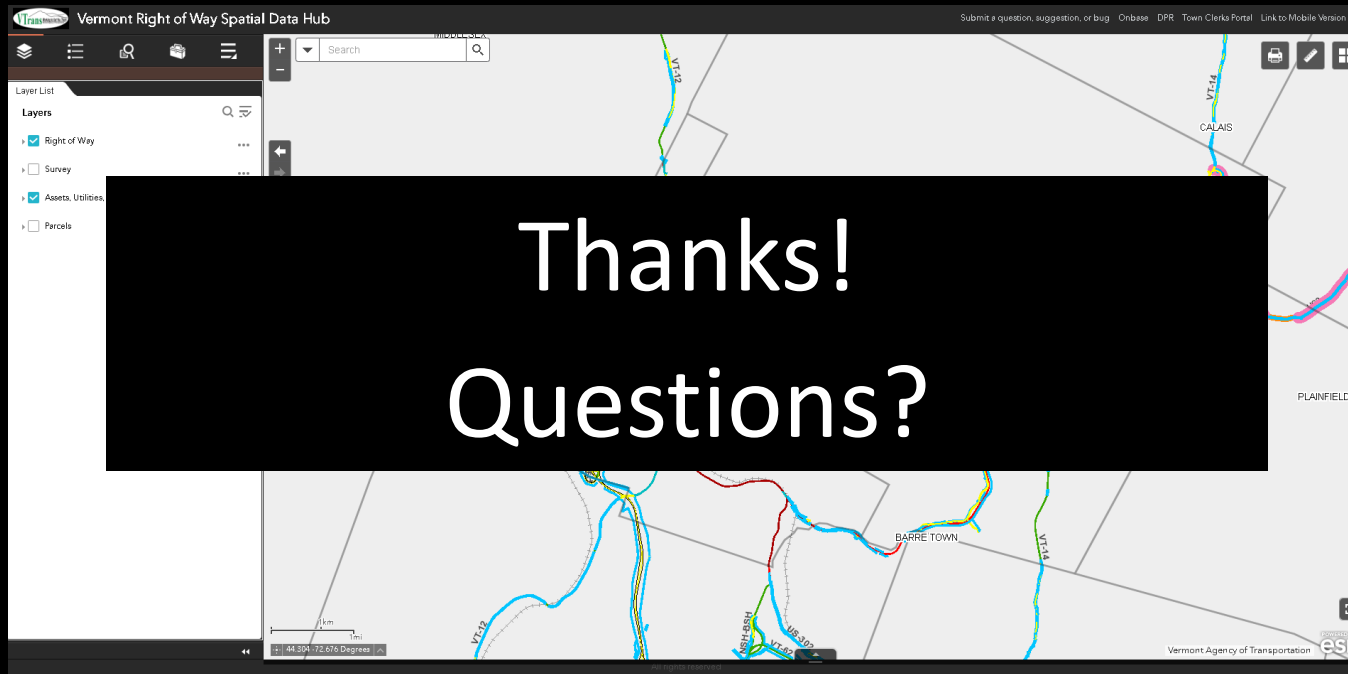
VTrans

Vermont Right of Way Spatial Data Hub

Submit a question, suggestion, or bug   Onbase   DPR   Town Clerks Portal   Link to Mobile Version

Layer List

Layers

Right of Way

Survey

Assets, Utilities,

Parcels

Search

MIDDLESEX

VT-12

VT-14

CALAIS

Thanks!

Questions?

PLAINFIELD

BARRE TOWN

VT-14

VT-12

US-302

VT-62

1km

1mi

44.304 -72.676 Degrees

Vermont Agency of Transportation

esri

All rights reserved